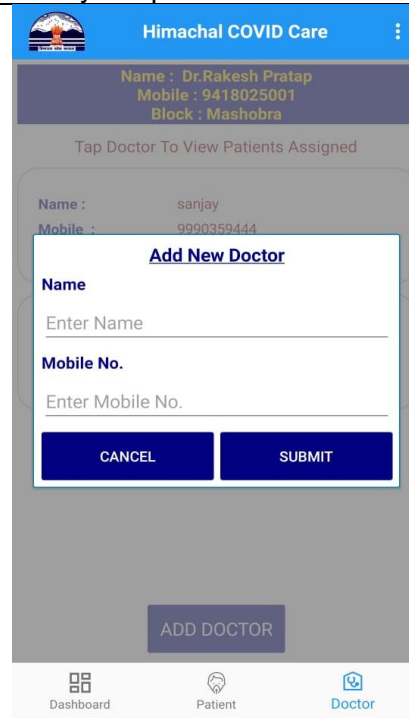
Himachal COVID Care

Name : Dr.Rakesh Pratap
Mobile : 9418025001
Block : Mashobra

Tap Doctor To View Patients Assigned

Name : sanjay
Mobile : 9990359444

Add New Doctor

Name

Enter Name

Mobile No.

Enter Mobile No.

CANCEL

SUBMIT

ADD DOCTOR

Dashboard

Patient

Doctor